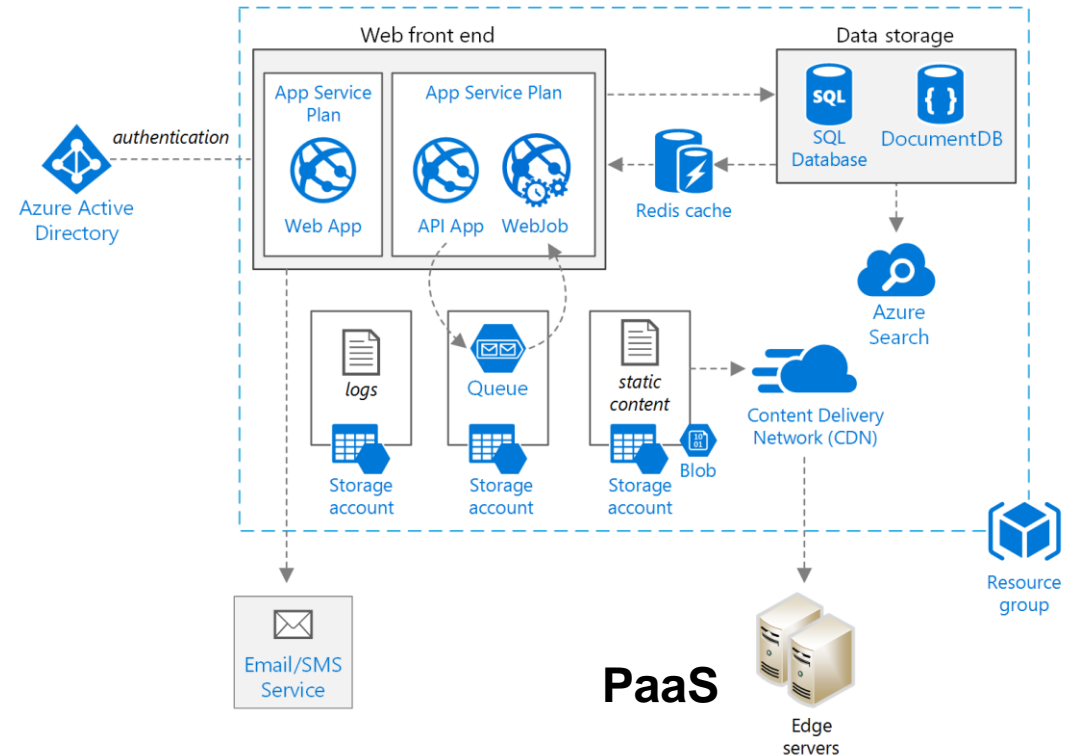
Web front end

Data storage

App Service Plan

App Service Plan

authentication

SQL

SQL Database

DocumentDB

Azure Active Directory

Web App

API App

WebJob

Redis cache

Azure Search

logs

Queue

static content

Content Delivery Network (CDN)

Storage account

Storage account

Storage account

Blob

Resource group

Email/SMS Service

PaaS

Edge servers